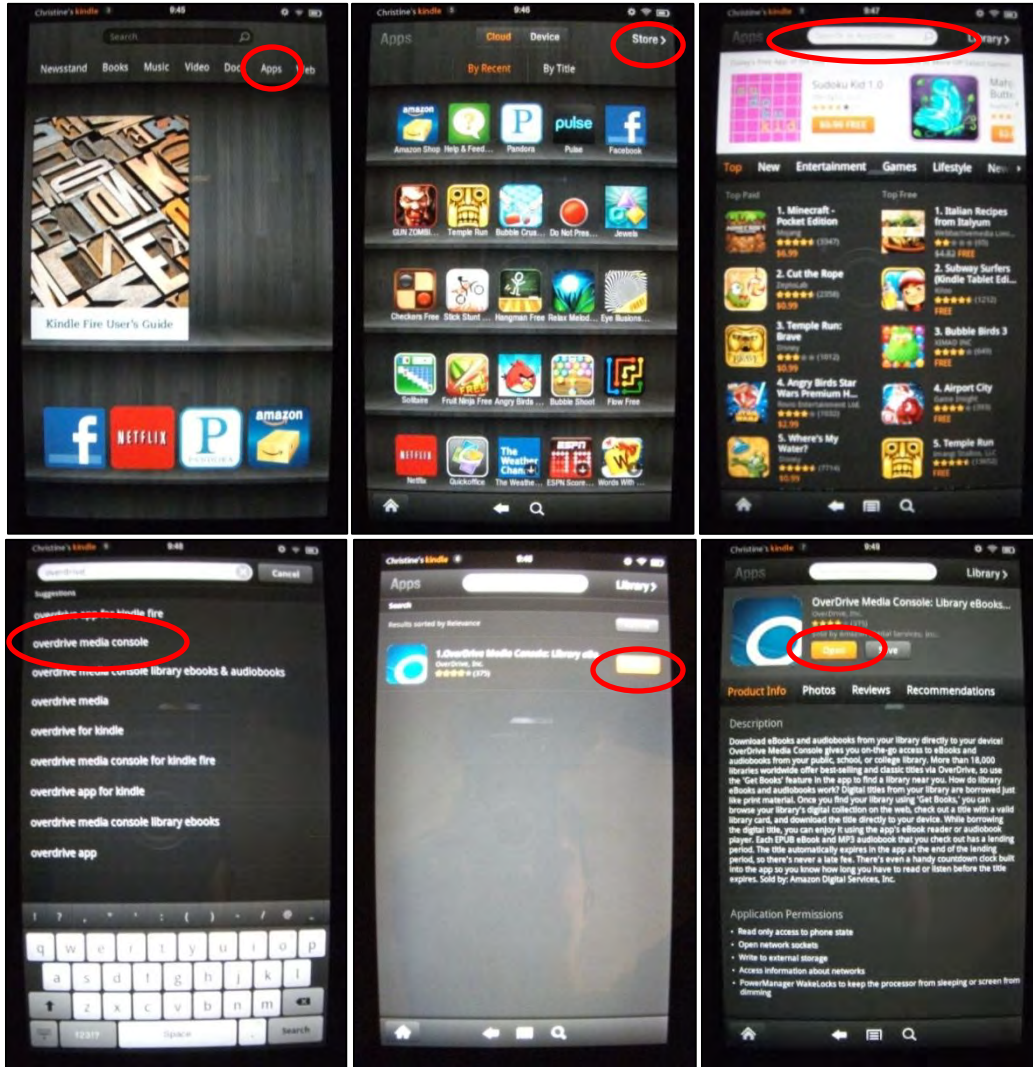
Christine's kindle 9:45
Search
Newsstand Books Music Video Doc Apps Web
Kindle Fire User's Guide
NETFLIX
P
amazon

Christine's kindle 9:46
Apps Cloud Device Store ›
By Recent By Title
Amazon Shop Help & Feed... Pandora Pulse Facebook
GUN ZOMBI... Temple Run Bubble Crus... Do Not Pres... Jewels
Checkers Free Stick Stunt ... Hangman Free Relax Melod... Eye Illusions...
Solitaire Fruit Ninja Free Angry Birds ... Bubble Shoot Flow Free
Netflix Quickoffice The Weathe... ESPN Score... Words With ...

Christine's kindle 9:47
Apps Search in Appstore Library ›
Sudoku Kid 1.0
BUY FREE
Top New Entertainment Games Lifestyle New
Top Paid
1. Minecraft - Pocket Edition
Mojang
$6.99
2. Cut the Rope
ZeptoLab
$0.99
3. Temple Run: Brave
Disney
$0.99
4. Angry Birds Star Wars Premium H...
Rovio Entertainment Ltd.
$2.99
5. Where's My Water?
Disney
$0.99
Top Free
1. Italian Recipes from Italyum
WebBackboneMedia Limit...
$4.62 FREE
2. Subway Surfers (Kindle Tablet Edi...
Kiloo
FREE
3. Bubble Birds 3
XIMAD INC
FREE
4. Airport City
Game Insight
FREE
5. Temple Run
Imangi Studios, LLC
FREE

Christine's kindle 9:48
overdrive Cancel
Suggestions
overdrive app for kindle fire
overdrive media console
overdrive media console library ebooks & audiobooks
overdrive media
overdrive for kindle
overdrive media console for kindle fire
overdrive app for kindle
overdrive media console library ebooks
overdrive app
q w e r t y u i o p
a s d f g h j k l
z x c v b n m
123!? Space Search

Christine's kindle 9:48
Apps Library ›
Search
Results sorted by Relevance
1.OverDrive Media Console: Library eB...
OverDrive, Inc.
(375)

Christine's kindle 9:48
Apps Library ›
OverDrive Media Console: Library eBooks...
OverDrive, Inc.
(375)
Sold by Amazon Digital Services, Inc.
Open Save
Product Info Photos Reviews Recommendations
Description
Download eBooks and audiobooks from your library directly to your device! OverDrive Media Console gives you on-the-go access to eBooks and audiobooks from your public, school, or college library. More than 18,000 libraries worldwide offer best-selling and classic titles via OverDrive, so use the 'Get Books' feature in the app to find a library near you. How do library eBooks and audiobooks work? Digital titles from your library are borrowed just like print material. Once you find your library using 'Get Books,' you can browse your library's digital collection on the web, check out a title with a valid library card, and download the title directly to your device. While borrowing the digital title, you can enjoy it using the app's eBook reader or audiobook player. Each EPUB eBook and MP3 audiobook that you check out has a lending period. The title automatically expires in the app at the end of the lending period, so there's never a late fee. There's even a handy countdown clock built into the app so you know how long you have to read or listen before the title expires. Sold by: Amazon Digital Services, Inc.
Application Permissions
• Read only access to phone state
• Open network sockets
• Write to external storage
• Access information about networks
• PowerManager WakeLocks to keep the processor from sleeping or screen from dimming